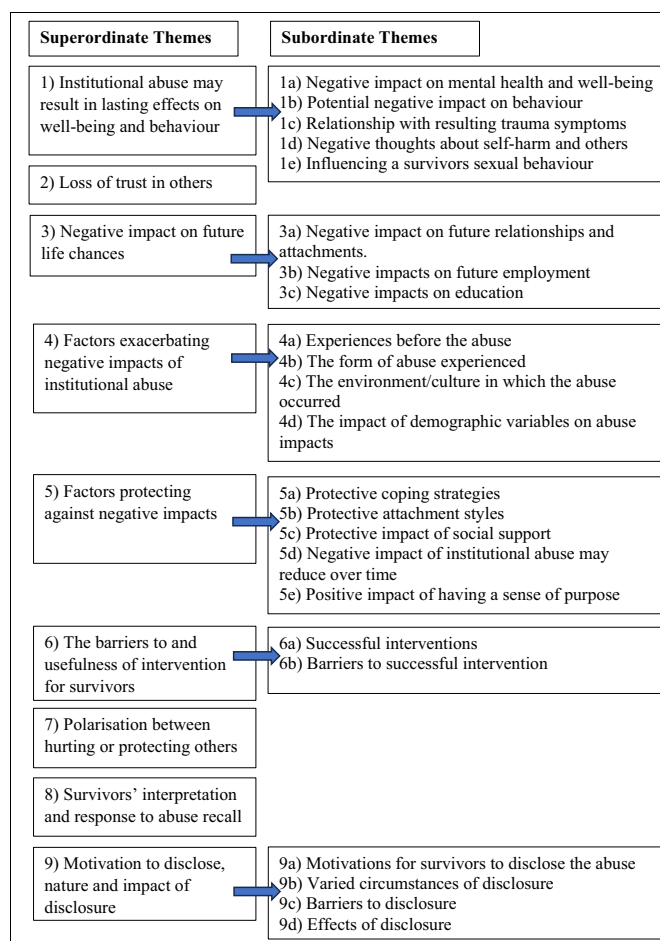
| Superordinate Themes | Subordinate Themes |
|---|---|
| 1) Institutional abuse may result in lasting effects on well-being and behaviour | 1a) Negative impact on mental health and well-being<br>1b) Potential negative impact on behaviour<br>1c) Relationship with resulting trauma symptoms<br>1d) Negative thoughts about self-harm and others<br>1e) Influencing a survivors sexual behaviour |
| 2) Loss of trust in others | |
| 3) Negative impact on future life chances | 3a) Negative impact on future relationships and attachments.<br>3b) Negative impacts on future employment<br>3c) Negative impacts on education |
| 4) Factors exacerbating negative impacts of institutional abuse | 4a) Experiences before the abuse<br>4b) The form of abuse experienced<br>4c) The environment/culture in which the abuse occurred<br>4d) The impact of demographic variables on abuse impacts |
| 5) Factors protecting against negative impacts | 5a) Protective coping strategies<br>5b) Protective attachment styles<br>5c) Protective impact of social support<br>5d) Negative impact of institutional abuse may reduce over time<br>5e) Positive impact of having a sense of purpose |
| 6) The barriers to and usefulness of intervention for survivors | 6a) Successful interventions<br>6b) Barriers to successful intervention |
| 7) Polarisation between hurting or protecting others | |
| 8) Survivors' interpretation and response to abuse recall | |
| 9) Motivation to disclose, nature and impact of disclosure | 9a) Motivations for survivors to disclose the abuse<br>9b) Varied circumstances of disclosure<br>9c) Barriers to disclosure<br>9d) Effects of disclosure |